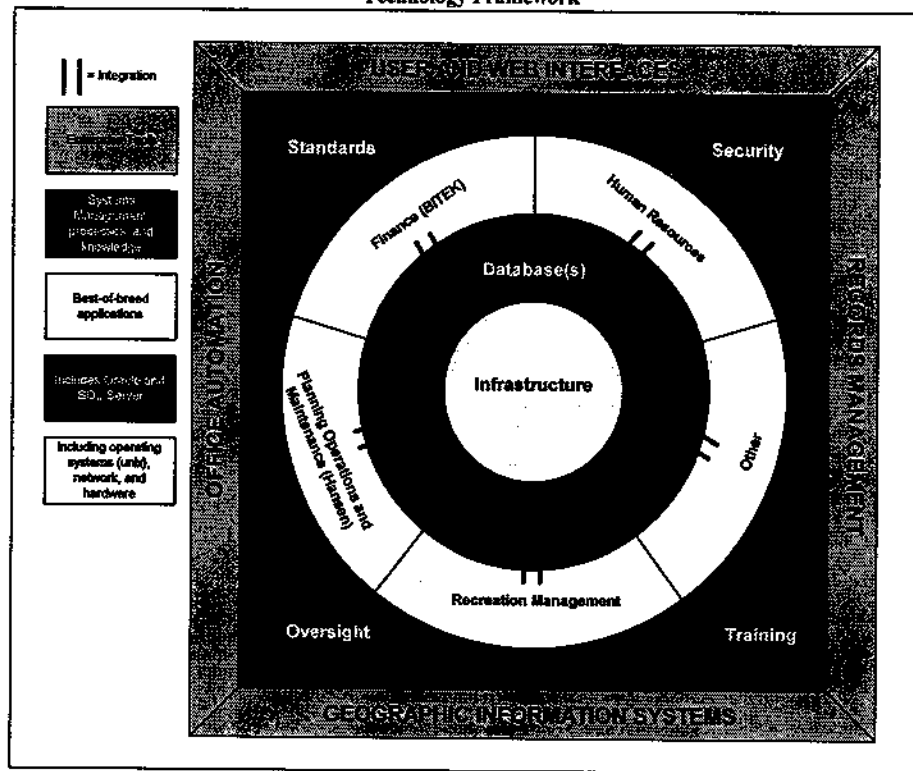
Technology Framework

= Integration

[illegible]

Systems Management processes and knowledge

Best-of-breed applications

Includes Oracle and SQL Server

Including operating systems (unix), network, and hardware

USER & WEB INTERFACES

OFFICE AUTOMATION

RECORDS MANAGEMENT

GEOGRAPHIC INFORMATION SYSTEMS

Standards

Security

Oversight

Training

Finance (BITEK)

Human Resources

Other

Recreation Management

Planning Operations and Maintenance (Hansen)

Database(s)

Infrastructure